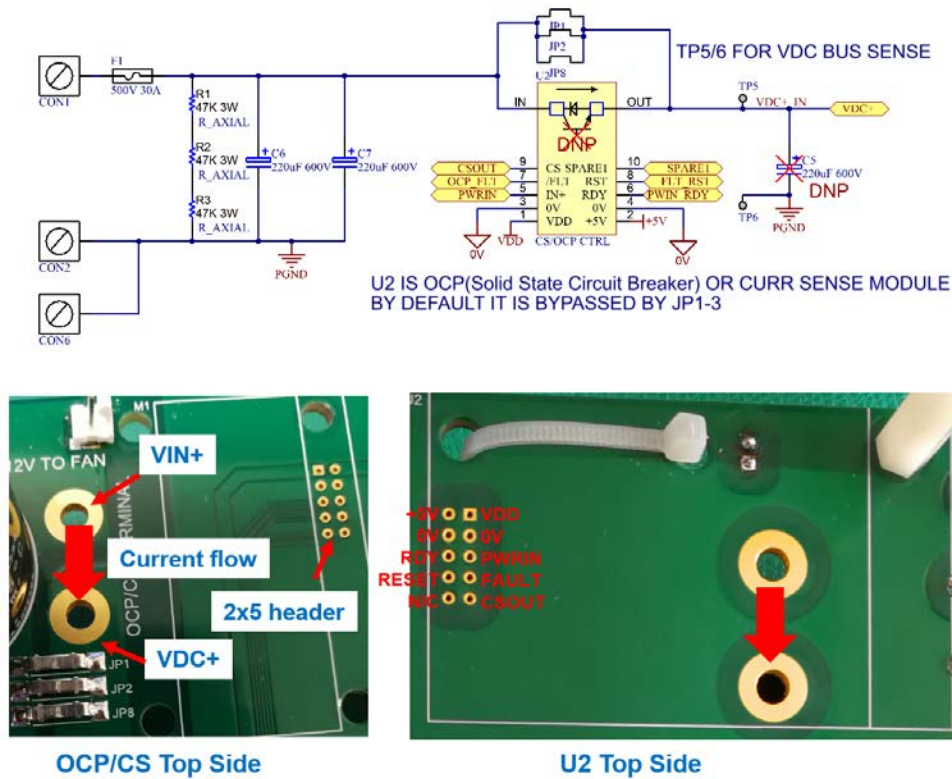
F1
500V 30A
CON1
R1
47K 3W
R_AXIAL
R2
47K 3W
R_AXIAL
R3
47K 3W
R_AXIAL
C6
220uF 600V
C7
220uF 600V
CON2
CON6
PGND
JP1
JP2
JP8
U2
TP5/6 FOR VDC BUS SENSE
IN
OUT
DNP
TP5
VDC+_IN
VDC+
C5
220uF 600V
DNP
TP6
PGND
CSOUT
OCP_FLT
PWRIN
9 CS SPARE1 10
7 /FLT RST 8
5 IN+ RDY 6
3 0V 0V 4
1 VDD +5V 2
SPARE1
FLT_RST
PWIN_RDY
+5V
0V
VDD
CS/OCP CTRL
0V
U2 IS OCP(Solid State Circuit Breaker) OR CURR SENSE MODULE
BY DEFAULT IT IS BYPASSED BY JP1-3

M1
12V TO FAN
VIN+
Current flow
OCP/CS TERMINAL
2x5 header
VDC+
JP1
JP2
JP8
OCP/CS Top Side

U2
+5V VDD
0V 0V
RDY PWRIN
RESET FAULT
N/C CSOUT
U2 Top Side